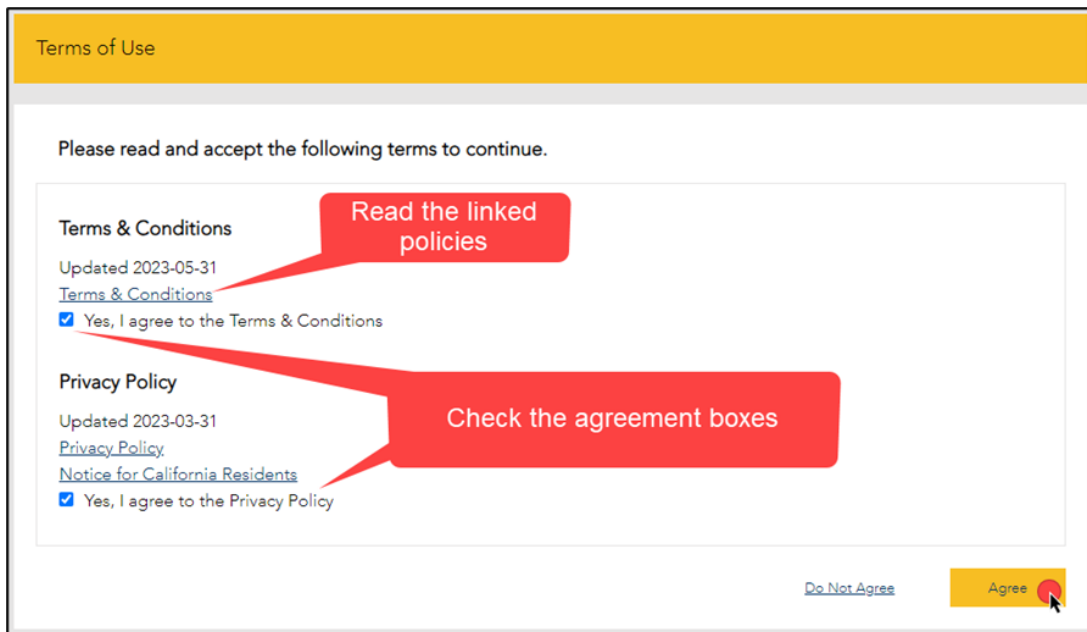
Terms of Use

Please read and accept the following terms to continue.

Terms & Conditions

Read the linked policies

Updated 2023-05-31

Terms & Conditions

Yes, I agree to the Terms & Conditions

Privacy Policy

Check the agreement boxes

Updated 2023-03-31

Privacy Policy

Notice for California Residents

Yes, I agree to the Privacy Policy

Do Not Agree

Agree